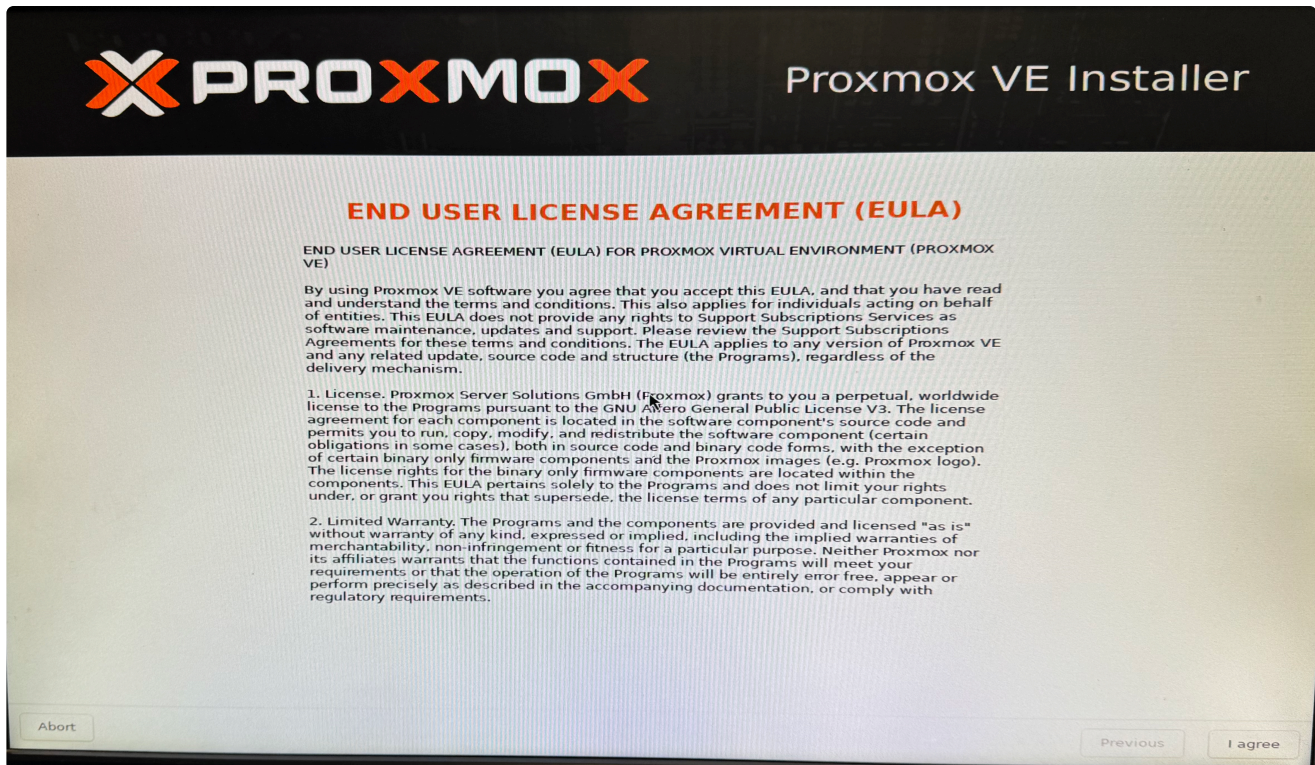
PROXMOX

Proxmox VE Installer

END USER LICENSE AGREEMENT (EULA)

END USER LICENSE AGREEMENT (EULA) FOR PROXMOX VIRTUAL ENVIRONMENT (PROXMOX VE)

By using Proxmox VE software you agree that you accept this EULA, and that you have read and understand the terms and conditions. This also applies for individuals acting on behalf of entities. This EULA does not provide any rights to Support Subscriptions Services as software maintenance, updates and support. Please review the Support Subscriptions Agreements for these terms and conditions. The EULA applies to any version of Proxmox VE and any related update, source code and structure (the Programs), regardless of the delivery mechanism.

1. License. Proxmox Server Solutions GmbH (Proxmox) grants to you a perpetual, worldwide license to the Programs pursuant to the GNU Affero General Public License V3. The license agreement for each component is located in the software component's source code and permits you to run, copy, modify, and redistribute the software component (certain obligations in some cases), both in source code and binary code forms, with the exception of certain binary only firmware components and the Proxmox images (e.g. Proxmox logo). The license rights for the binary only firmware components are located within the components. This EULA pertains solely to the Programs and does not limit your rights under, or grant you rights that supersede, the license terms of any particular component.

2. Limited Warranty. The Programs and the components are provided and licensed "as is" without warranty of any kind, expressed or implied, including the implied warranties of merchantability, non-infringement or fitness for a particular purpose. Neither Proxmox nor its affiliates warrants that the functions contained in the Programs will meet your requirements or that the operation of the Programs will be entirely error free, appear or perform precisely as described in the accompanying documentation, or comply with regulatory requirements.

Abort

Previous

I agree